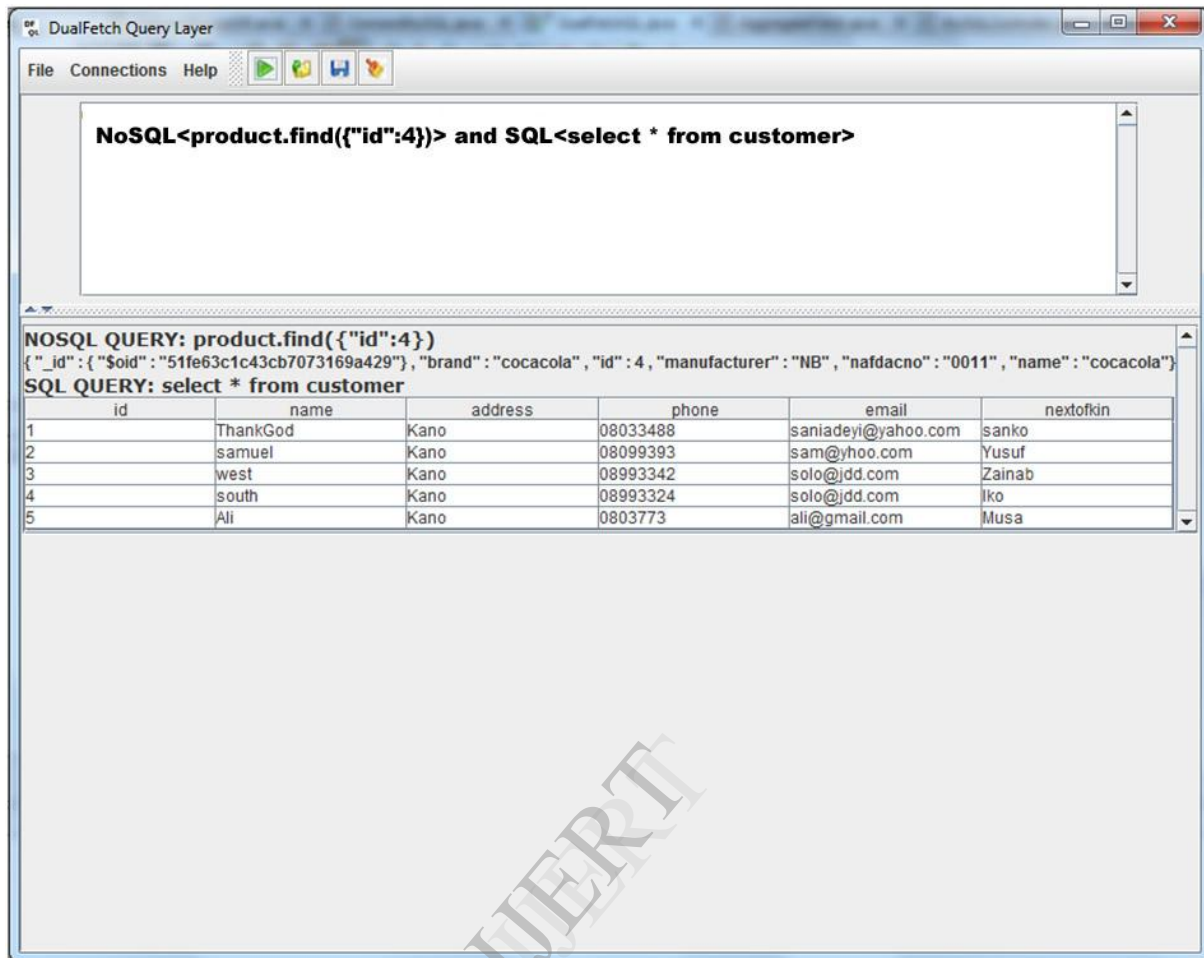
DualFetch Query Layer

File Connections Help

NoSQL<product.find({"id":4})> and SQL<select * from customer>

NOSQL QUERY: product.find({"id":4})
{ "_id" : { "$oid" : "51fe63c1c43cb7073169a429"} , "brand" : "cocacola" , "id" : 4 , "manufacturer" : "NB" , "nafdacno" : "0011" , "name" : "cocacola"}
SQL QUERY: select * from customer

| id | name | address | phone | email | nextofkin |
|---|---|---|---|---|---|
| 1 | ThankGod | Kano | 08033488 | saniadeyi@yahoo.com | sanko |
| 2 | samuel | Kano | 08099393 | sam@yhoo.com | Yusuf |
| 3 | west | Kano | 08993342 | solo@jdd.com | Zainab |
| 4 | south | Kano | 08993324 | solo@jdd.com | Iko |
| 5 | Ali | Kano | 0803773 | ali@gmail.com | Musa |

IJERT